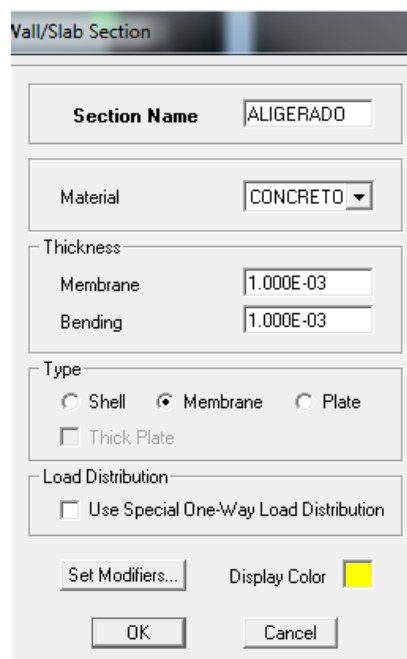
Vall/Slab Section

Section Name ALIGERADO

Material CONCRETO

Thickness
Membrane 1.000E-03
Bending 1.000E-03

Type
Shell Membrane Plate
Thick Plate

Load Distribution
Use Special One-Way Load Distribution

Set Modifiers... Display Color

OK Cancel